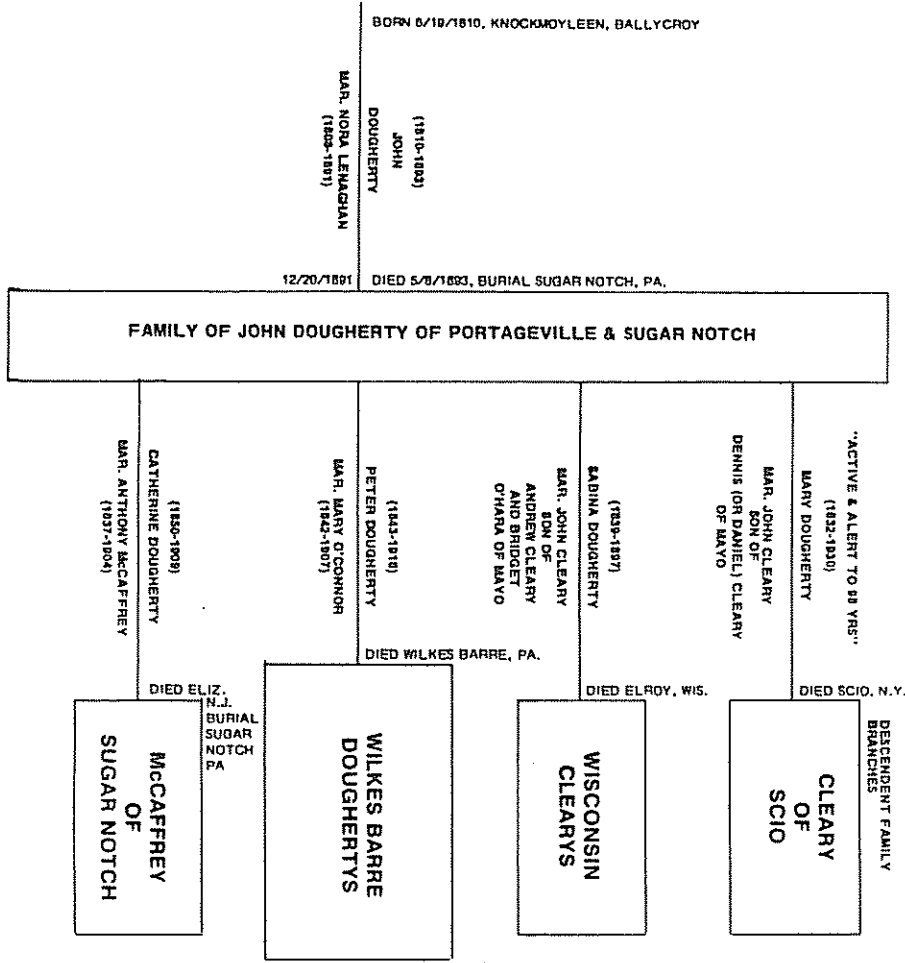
BORN 6/19/1810, KNOCKMOYLEEN, BALLYCROY

(1810-1893)
JOHN
DOUGHERTY
MAR. NORA LENAGHAN
(1809-1891)

12/20/1891 DIED 5/8/1893, BURIAL SUGAR NOTCH, PA.

FAMILY OF JOHN DOUGHERTY OF PORTAGEVILLE & SUGAR NOTCH

(1850-1909)
CATHERINE DOUGHERTY
MAR. ANTHONY McCAFFREY
(1837-1904)

DIED ELIZ. N.J. BURIAL SUGAR NOTCH PA

McCAFFREY OF SUGAR NOTCH

(1843-1910)
PETER DOUGHERTY
MAR. MARY O'CONNOR
(1842-1907)

DIED WILKES BARRE, PA.

WILKES BARRE DOUGHERTYS

(1839-1897)
SABINA DOUGHERTY
MAR. JOHN CLEARY
SON OF
ANDREW CLEARY
AND BRIDGET
O'HARA OF MAYO

DIED ELROY, WIS.

WISCONSIN CLEARYS

(1832-1930)
MARY DOUGHERTY
"ACTIVE & ALERT TO 98 YRS"
MAR. JOHN CLEARY
SON OF
DENNIS (OR DANIEL) CLEARY
OF MAYO

DIED SCIO, N.Y.

CLEARY OF SCIO

DESCENDENT FAMILY BRANCHES